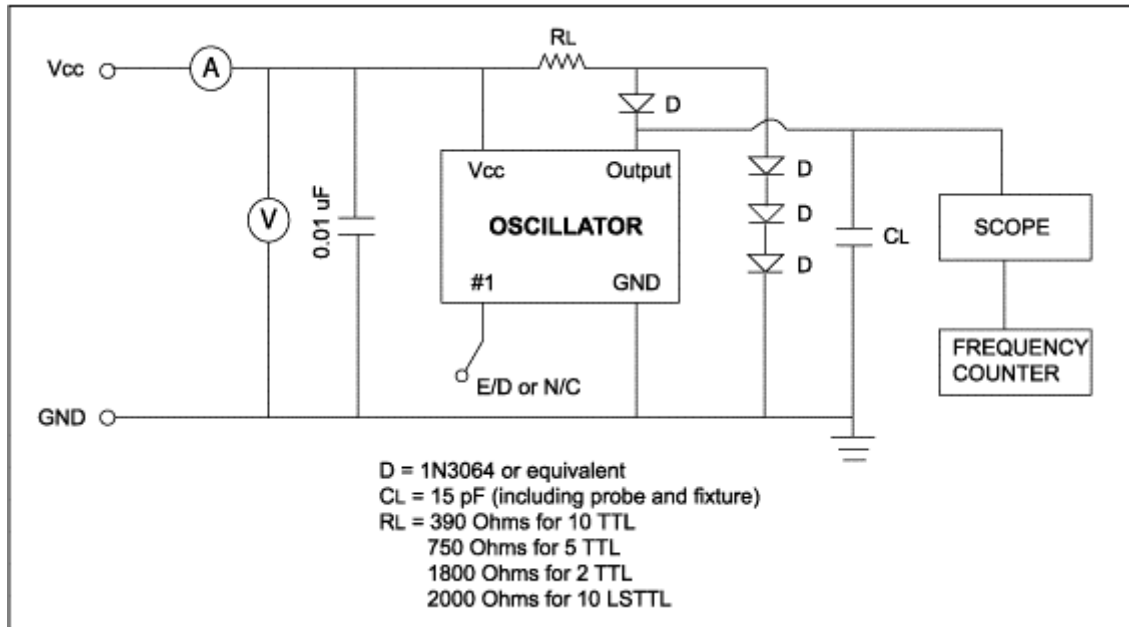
Vcc
A
RL
D
V
0.01 uF
Vcc
Output
OSCILLATOR
#1
GND
D
D
D
CL
SCOPE
FREQUENCY COUNTER
E/D or N/C
GND

D = 1N3064 or equivalent
CL = 15 pF (including probe and fixture)
RL = 390 Ohms for 10 TTL
750 Ohms for 5 TTL
1800 Ohms for 2 TTL
2000 Ohms for 10 LSTTL